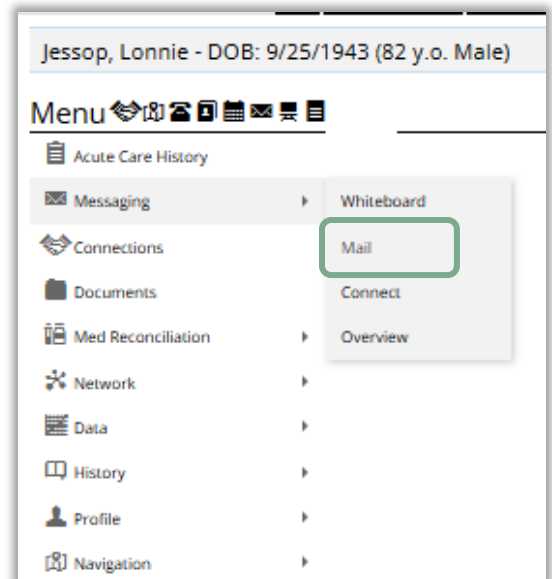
Jessop, Lonnie - DOB: 9/25/1943 (82 y.o. Male)

Menu

Acute Care History

Messaging

Connections

Documents

Med Reconciliation

Network

Data

History

Profile

Navigation

Whiteboard

Mail

Connect

Overview